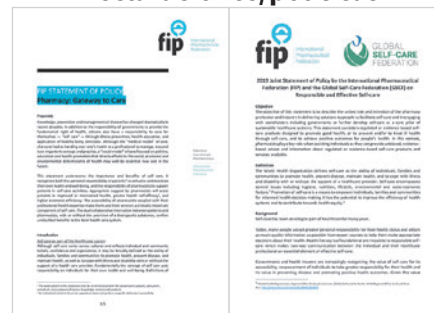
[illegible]

fip International Pharmaceutical Federation

FIP STATEMENT OF POLICY
Pharmacy: Gateway to Care

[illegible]

fip International Pharmaceutical Federation

GLOBAL SELF-CARE FEDERATION

2019 Joint Statement of Policy by the International Pharmaceutical Federation (FIP) and the Global Self-Care Federation (GSCF) on Responsible and Effective Self-care

Objective

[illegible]

Definition

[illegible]

Background

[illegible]